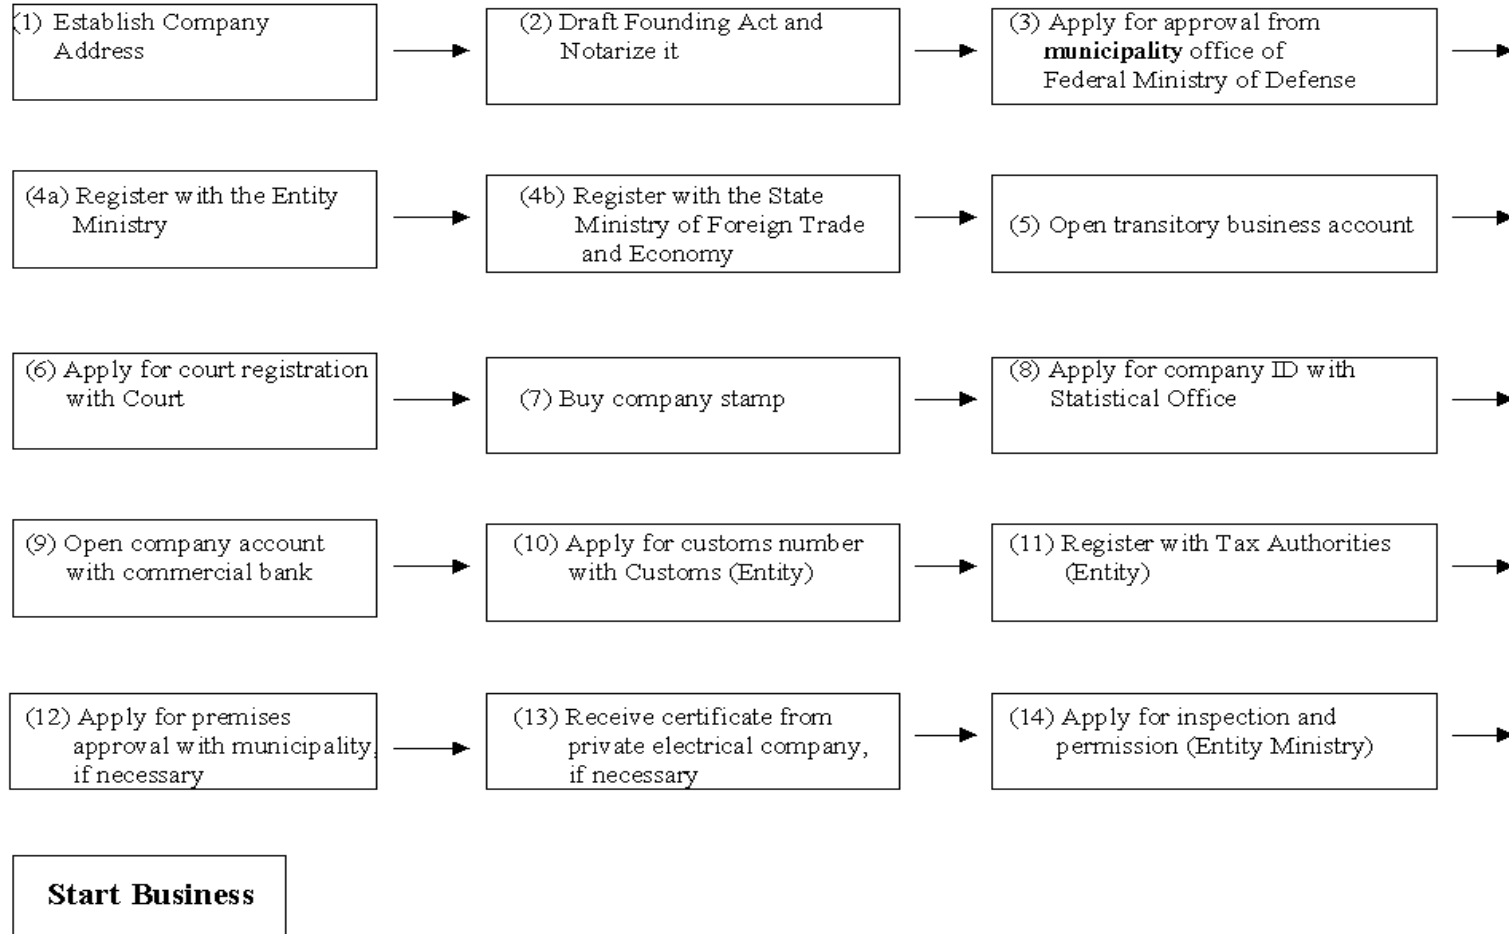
(1) Establish Company Address

(2) Draft Founding Act and Notarize it

(3) Apply for approval from **municipality** office of Federal Ministry of Defense

(4a) Register with the Entity Ministry

(4b) Register with the State Ministry of Foreign Trade and Economy

(5) Open transitory business account

(6) Apply for court registration with Court

(7) Buy company stamp

(8) Apply for company ID with Statistical Office

(9) Open company account with commercial bank

(10) Apply for customs number with Customs (Entity)

(11) Register with Tax Authorities (Entity)

(12) Apply for premises approval with municipality, if necessary

(13) Receive certificate from private electrical company, if necessary

(14) Apply for inspection and permission (Entity Ministry)

**Start Business**